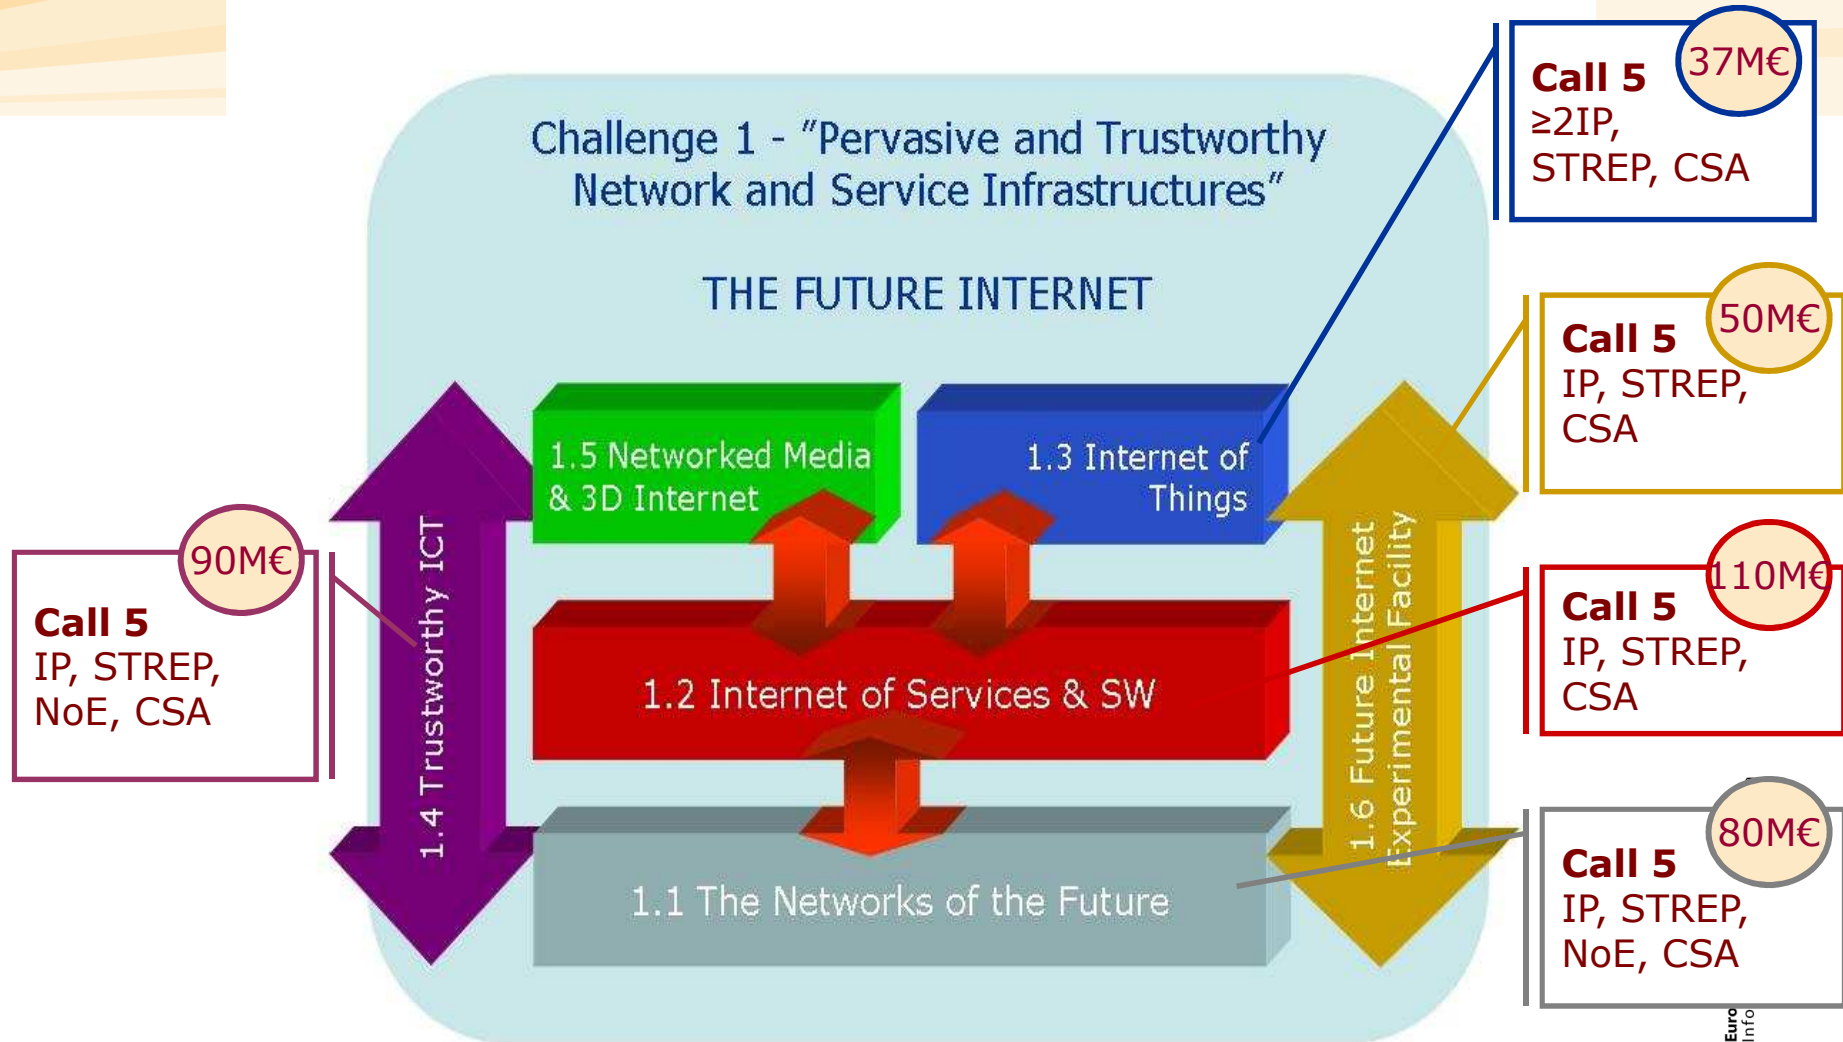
Challenge 1 - "Pervasive and Trustworthy Network and Service Infrastructures"

THE FUTURE INTERNET

1.5 Networked Media & 3D Internet

1.3 Internet of Things

1.2 Internet of Services & SW

1.1 The Networks of the Future

1.4 Trustworthy ICT

1.6 Future Internet Experimental Facility

90M€
Call 5
IP, STREP, NoE, CSA

37M€
Call 5
≥2IP, STREP, CSA

50M€
Call 5
IP, STREP, CSA

110M€
Call 5
IP, STREP, CSA

80M€
Call 5
IP, STREP, NoE, CSA

Euro Info